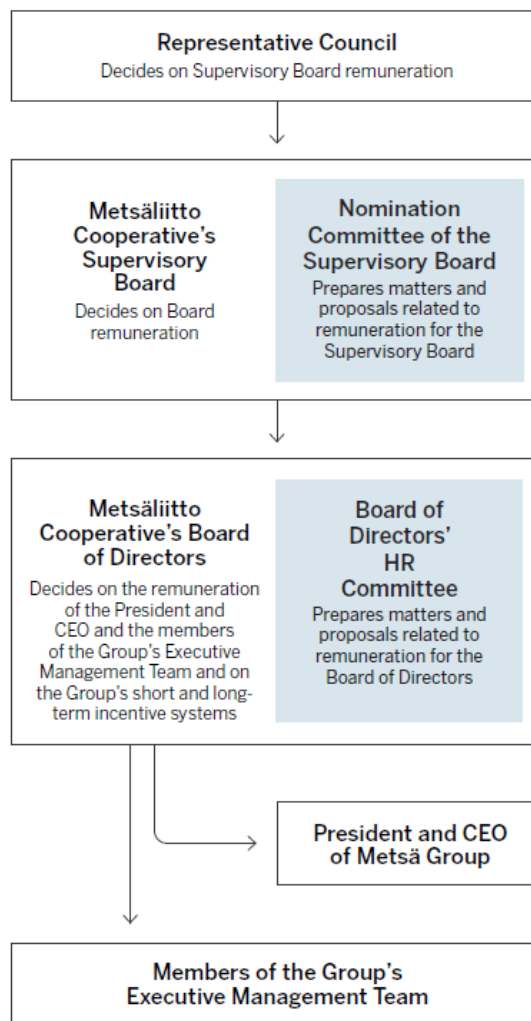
Representative Council
Decides on Supervisory Board remuneration

Metsäliitto Cooperative's Supervisory Board
Decides on Board remuneration

Nomination Committee of the Supervisory Board
Prepares matters and proposals related to remuneration for the Supervisory Board

Metsäliitto Cooperative's Board of Directors
Decides on the remuneration of the President and CEO and the members of the Group's Executive Management Team and on the Group's short and long-term incentive systems

Board of Directors' HR Committee
Prepares matters and proposals related to remuneration for the Board of Directors

President and CEO of Metsä Group

Members of the Group's Executive Management Team